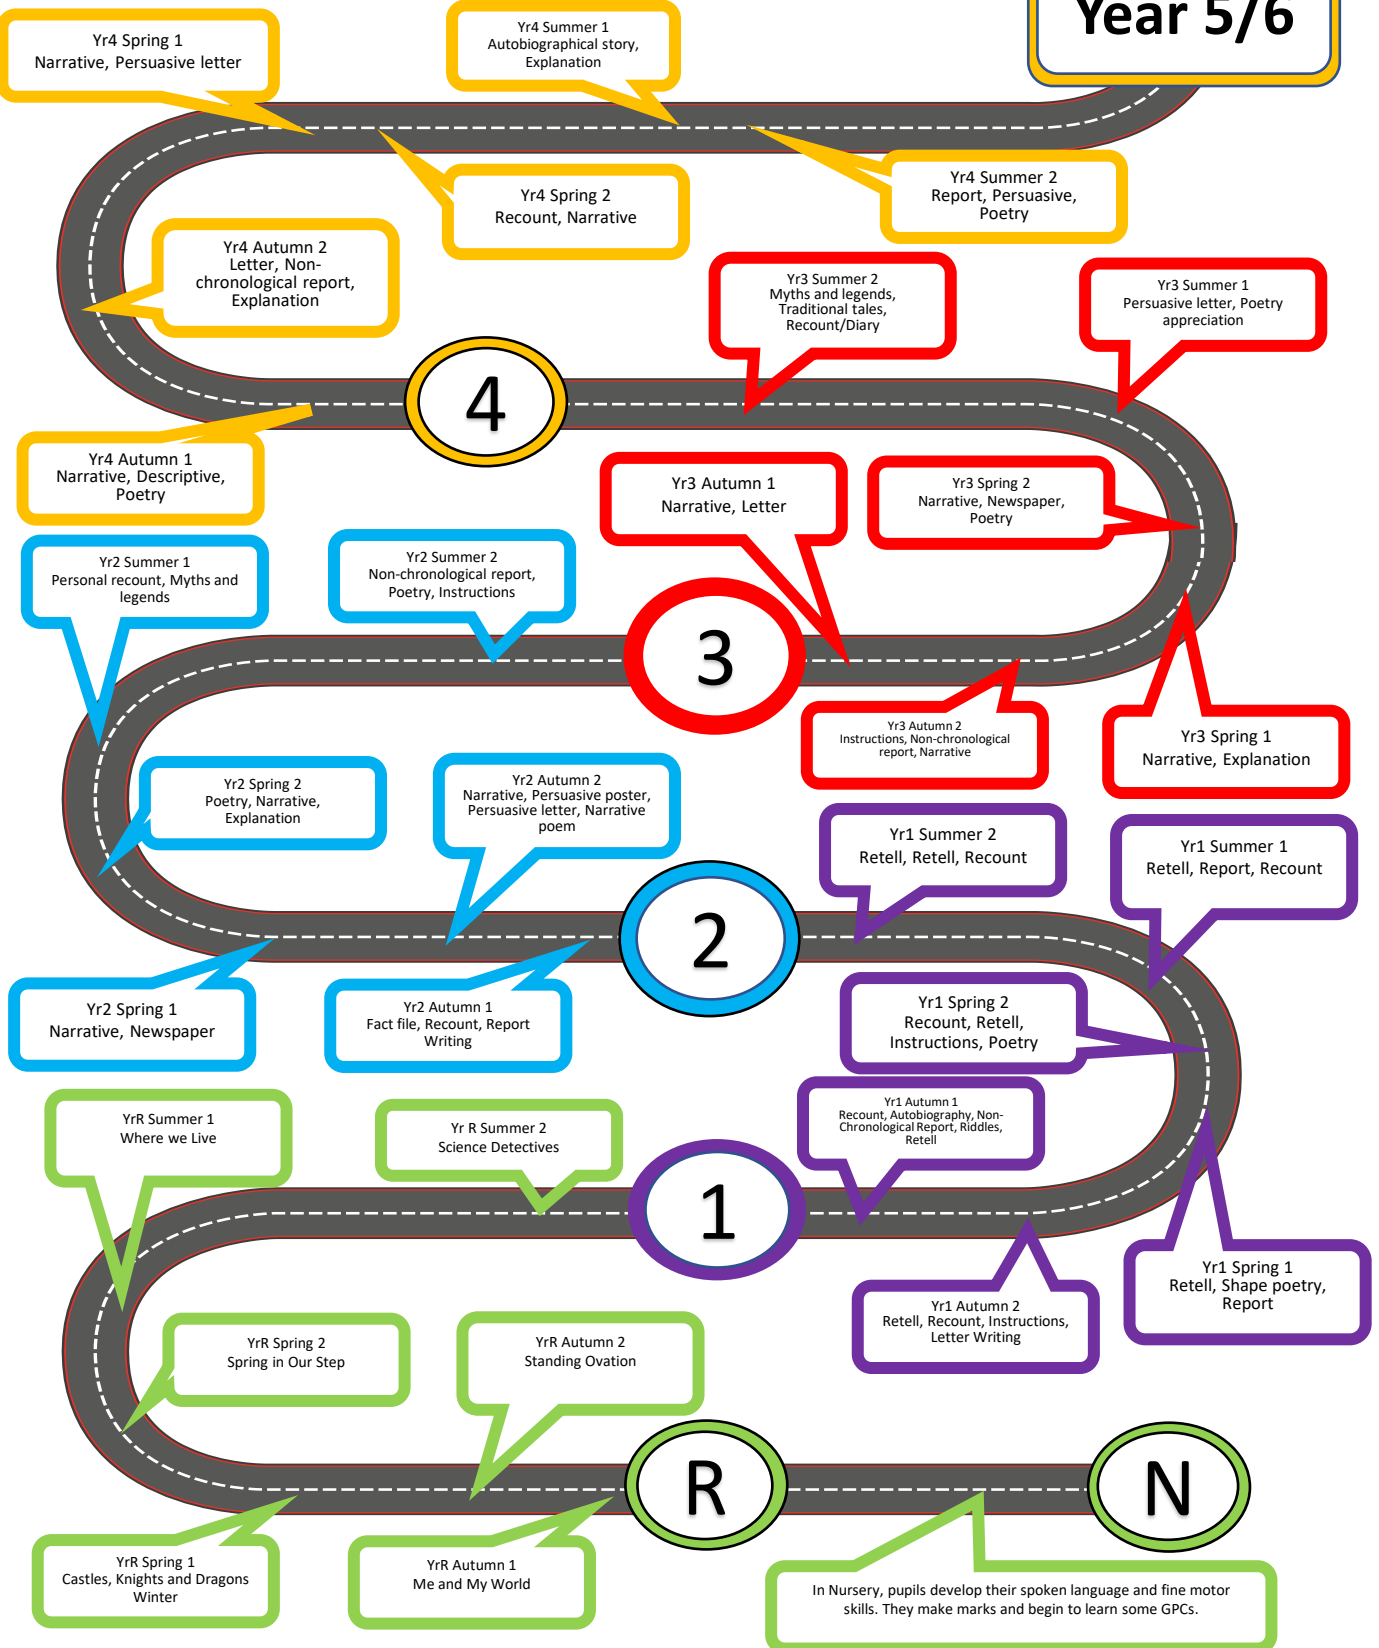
Year 5/6

Yr4 Spring 1
Narrative, Persuasive letter

Yr4 Summer 1
Autobiographical story, Explanation

Yr4 Summer 2
Report, Persuasive, Poetry

Yr4 Spring 2
Recount, Narrative

Yr4 Autumn 2
Letter, Non-chronological report, Explanation

Yr3 Summer 2
Myths and legends, Traditional tales, Recount/Diary

Yr3 Summer 1
Persuasive letter, Poetry appreciation

4

Yr4 Autumn 1
Narrative, Descriptive, Poetry

Yr3 Autumn 1
Narrative, Letter

Yr3 Spring 2
Narrative, Newspaper, Poetry

Yr2 Summer 1
Personal recount, Myths and legends

Yr2 Summer 2
Non-chronological report, Poetry, Instructions

3

Yr3 Autumn 2
Instructions, Non-chronological report, Narrative

Yr3 Spring 1
Narrative, Explanation

Yr2 Spring 2
Poetry, Narrative, Explanation

Yr2 Autumn 2
Narrative, Persuasive poster, Persuasive letter, Narrative poem

Yr1 Summer 2
Retell, Retell, Recount

Yr1 Summer 1
Retell, Report, Recount

2

Yr2 Spring 1
Narrative, Newspaper

Yr2 Autumn 1
Fact file, Recount, Report Writing

Yr1 Spring 2
Recount, Retell, Instructions, Poetry

YrR Summer 1
Where we Live

Yr R Summer 2
Science Detectives

Yr1 Autumn 1
Recount, Autobiography, Non-Chronological Report, Riddles, Retell

1

Yr1 Autumn 2
Retell, Recount, Instructions, Letter Writing

Yr1 Spring 1
Retell, Shape poetry, Report

YrR Spring 2
Spring in Our Step

YrR Autumn 2
Standing Ovation

R

N

YrR Spring 1
Castles, Knights and Dragons Winter

YrR Autumn 1
Me and My World

In Nursery, pupils develop their spoken language and fine motor skills. They make marks and begin to learn some GPCs.